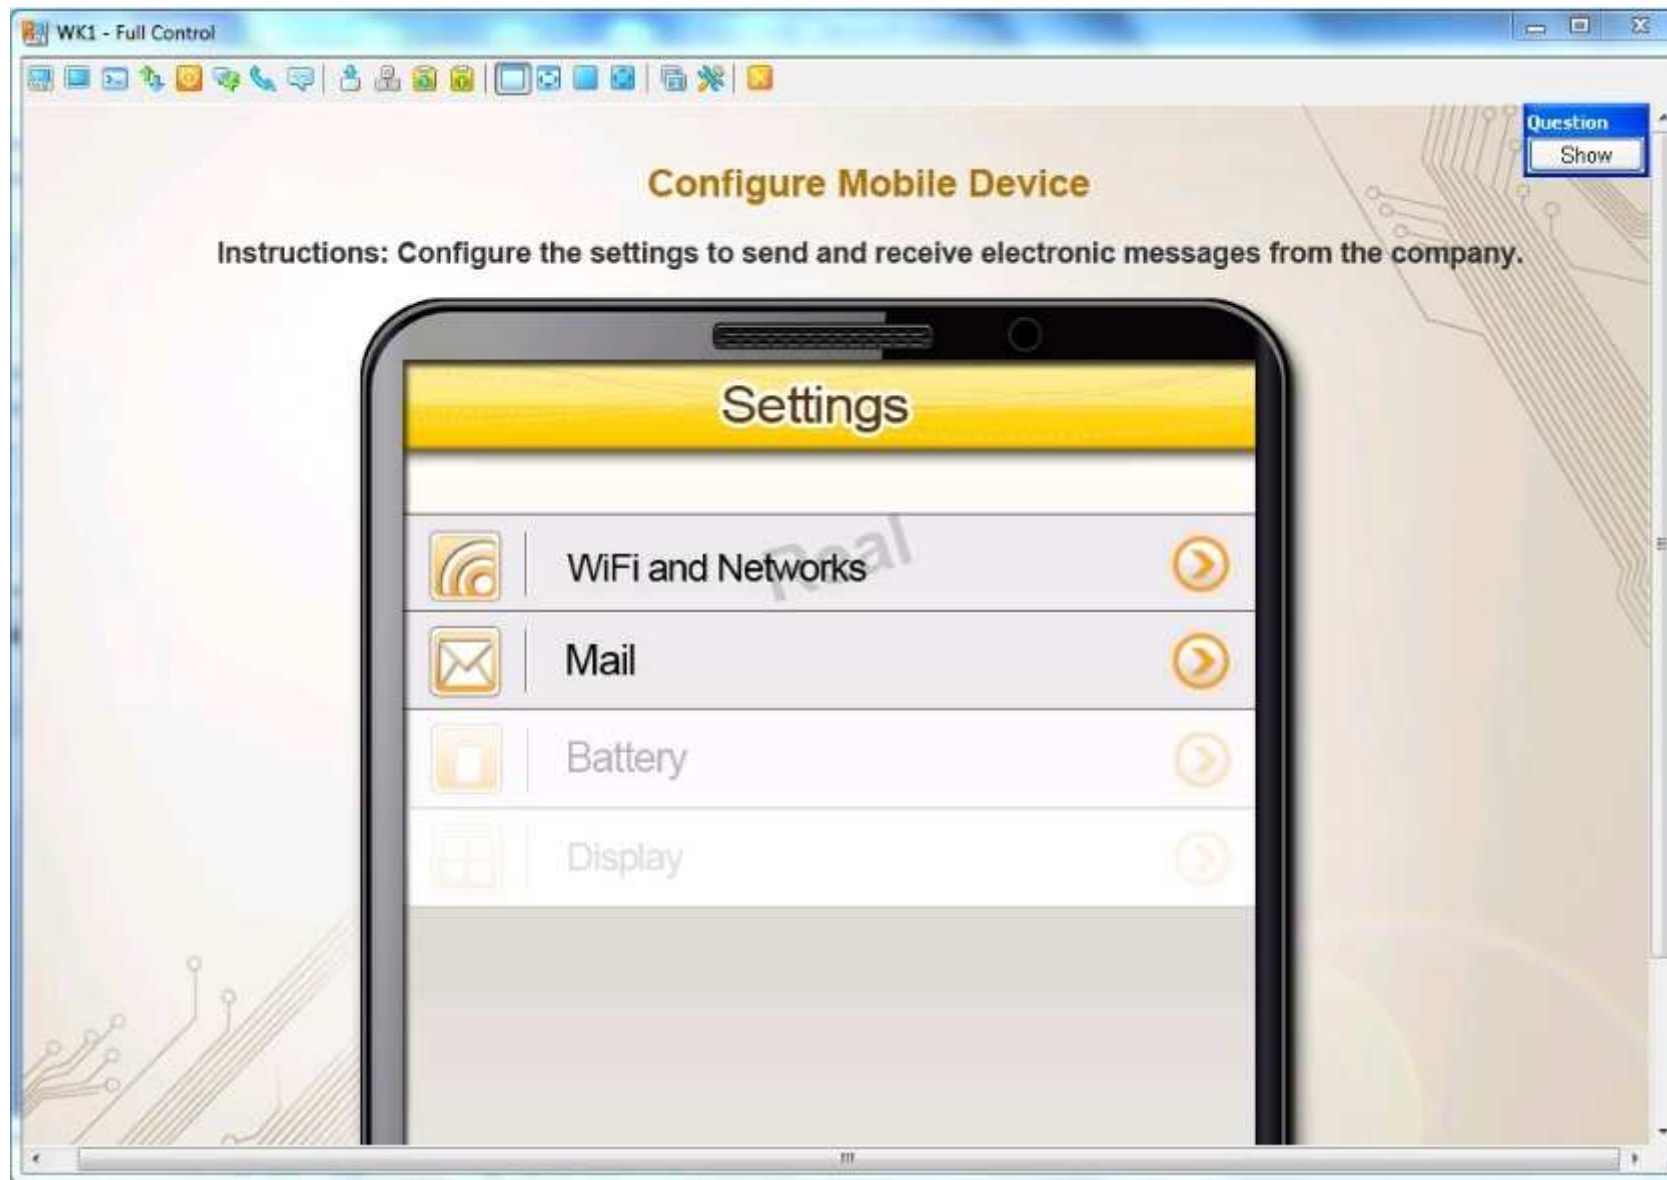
WK1 - Full Control

Question
Show

Configure Mobile Device

Instructions: Configure the settings to send and receive electronic messages from the company.

Settings

WiFi and Networks

Real

Mail

Battery

Display